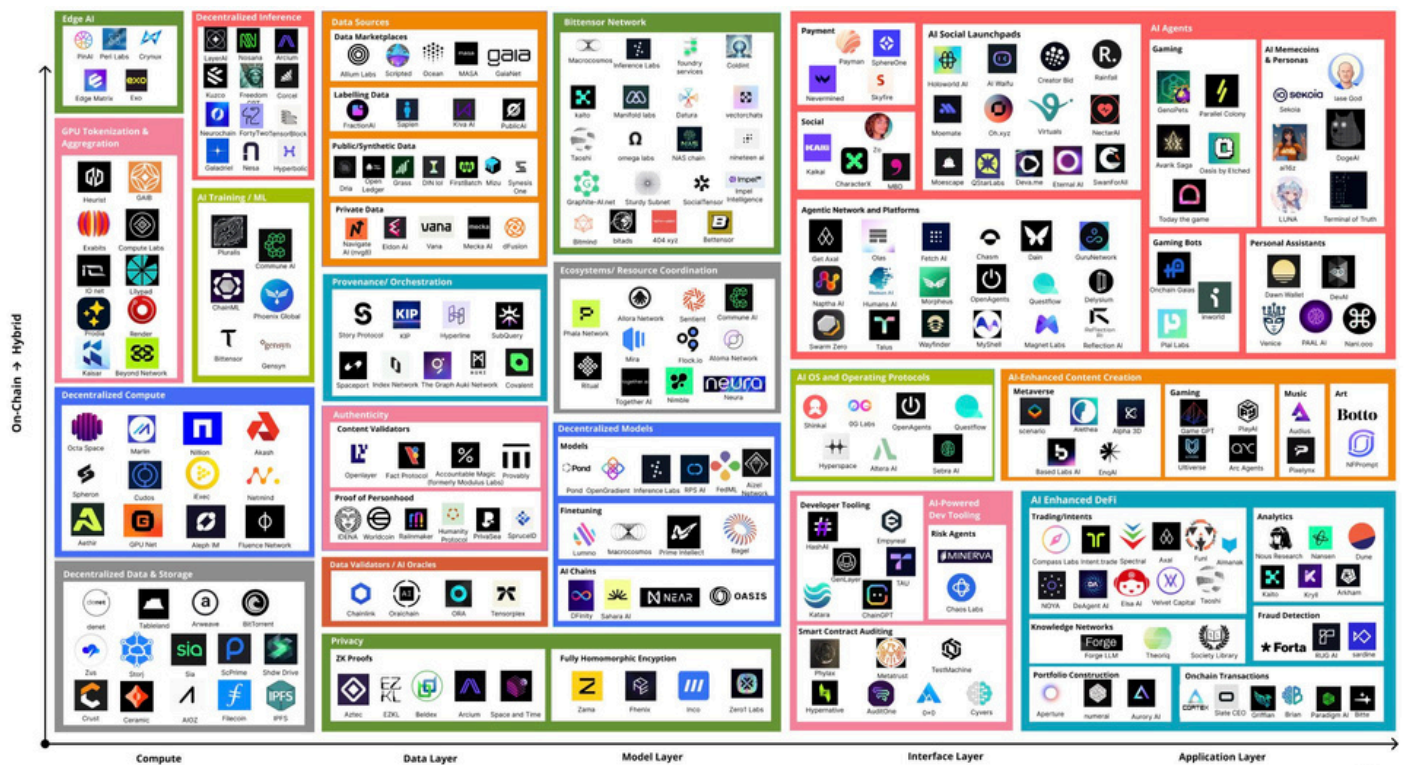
On-Chain → Hybrid

Edge AI
PinAI, Peri Labs, Crynux, Edge Matrix, Exo

GPU Tokenization & Aggregation
Heurist, GAIB, Exabits, Compute Labs, IO net, Lilypad, Prodia, Render, Kaisar, Beyond Network

Decentralized Inference
LayerAI, Nosana, Arcium, Kuzco, Freedom, Corcel, Neurochain, FortyTwo, TensorBlock, Galadriel, Nesa, Hyperbolic

AI Training / ML
Pluralis, Commune AI, ChainML, Phoenix Global, Bittensor, Gensyn

Decentralized Compute
Octa Space, Marlin, Nillion, Akash, Spheron, Cudos, iExec, Netmind, Aethir, GPU Net, Aleph IM, Fluence Network

Decentralized Data & Storage
denet, Tableland, Arweave, BitTorrent, Zus, Storj, Sia, ScPrime, Shdw Drive, Crust, Ceramic, AIOZ, Filecoin, IPFS

Data Sources
Data Marketplaces
Allium Labs, Scripted, Ocean, MASA, GaiaNet
Labelling Data
FractionAI, Sapien, Kiva AI, PublicAI
Public/Synthetic Data
Oria, Open Ledger, Grass, DIN tol, FirstBatch, Mizu, Synesis One
Private Data
Navigate AI (nrgBI), Eidon AI, Vana, Mecka AI, dFusion

Provenance/ Orchestration
Story Protocol, KIP, Hyperline, SubQuery, Spaceport, Index Network, The Graph, Auki Network, Covalent

Authenticity
Content Validators
Openlayer, Fact Protocol, Accountable Magic (formerly Modulus Labs), Provably
Proof of Personhood
IDENA, Worldcoin, Railmaker, Humanity Protocol, PrivaSea, SpruceID

Data Validators / AI Oracles
Chainlink, Oraichain, ORA, Tensorplex

Privacy
ZK Proofs
Aztec, EZKL, Beldex, Arcium, Space and Time
Fully Homomorphic Encyption
Zama, Fhenix, Inco, Zero1 Labs

Bittensor Network
Macrocosmos, Inference Labs, foundry services, Coldint, kaito, Manifold labs, Datura, vectorchats, Taoshi, omega labs, NAS chain, nineteen ai, Graphite-AI.net, Sturdy Subnet, SocialTensor, Impel Intelligence, Bitmind, bitads, 404 xyz, Bettensor

Ecosystems/ Resource Coordination
Phala Network, Allora Network, Sentient, Commune AI, Mira, Flock.io, Aloma Network, Ritual, Together AI, Nimble, Neura

Decentralized Models
Models
Pond, OpenGradient, Inference Labs, RPS AI, FedML, Aizel Network
Finetuning
Lumino, Macrocosmos, Prime Intellect, Bagel
AI Chains
DFinity, Sahara AI, NEAR, OASIS

Payment
Payman, SphereOne, Nevermined, Skyfire

Social
Kaikai, Zo, CharacterX, MBD

AI Social Launchpads
Holoworld AI, AI Waifu, Creator Bid, Rainfall, Moemate, Oh.xyz, Virtuals, NectarAI, Moescape, QStarLabs, Deva.me, Eternal AI, SwanForAI

Agentic Network and Platforms
Get Axal, Olas, Fetch AI, Chasm, Dain, GuruNetwork, Naptha AI, Humans AI, Morpheus, OpenAgents, Questflow, Delysium, Swarm Zero, Talus, Wayfinder, MyShell, Magnet Labs, Reflection AI

AI Agents
Gaming
GenoPets, Parallel Colony, Avarik Saga, Oasis by Etched, Today the game
AI Memecoins & Personas
Sekoia, iase God, ai16z, DogeAI, LUNA, Terminal of Truth
Gaming Bots
Onchain Gaias, inworld, Plai Labs
Personal Assistants
Dawn Wallet, DevAI, Venice, PAAL AI, Nani.ooo

AI OS and Operating Protocols
Shinkai, 0G Labs, OpenAgents, Questflow, Hyperspace, Altera AI, Sebra AI

AI-Enhanced Content Creation
Metaverse
scenario, Alethea, Alpha 3D, Based Labs AI, EnqAI
Gaming
Game GPT, PlayAI, Ultiverse, Arc Agents
Music
Audius, Pixelynx
Art
Botto, NFPrompt

Developer Tooling
HashAI, Empyreal, GenLayer, TAU, Katara, ChainGPT

AI-Powered Dev Tooling
Risk Agents
MINERVA, Chaos Labs

Smart Contract Auditing
Phylax, Metatrust, TestMachine, Hypernative, AuditOne, 0x0, Cyvers

AI Enhanced DeFi
Trading/Intents
Compass Labs, Intent.trade, Spectral, Axal, Funi, Almanak, NOYA, DeAgent AI, Elsa AI, Velvet Capital, Taoshi
Analytics
Nous Research, Nansen, Dune, Kaito, Kryll, Arkham
Knowledge Networks
Forge LLM, Theoriq, Society Library
Fraud Detection
Forta, RUG AI, sardine
Portfolio Construction
Aperture, numeral, Aurory AI
Onchain Transactions
Cortex, Slate CEO, Griffian, Brian, Paradigm AI, Bitte

Compute
Data Layer
Model Layer
Interface Layer
Application Layer